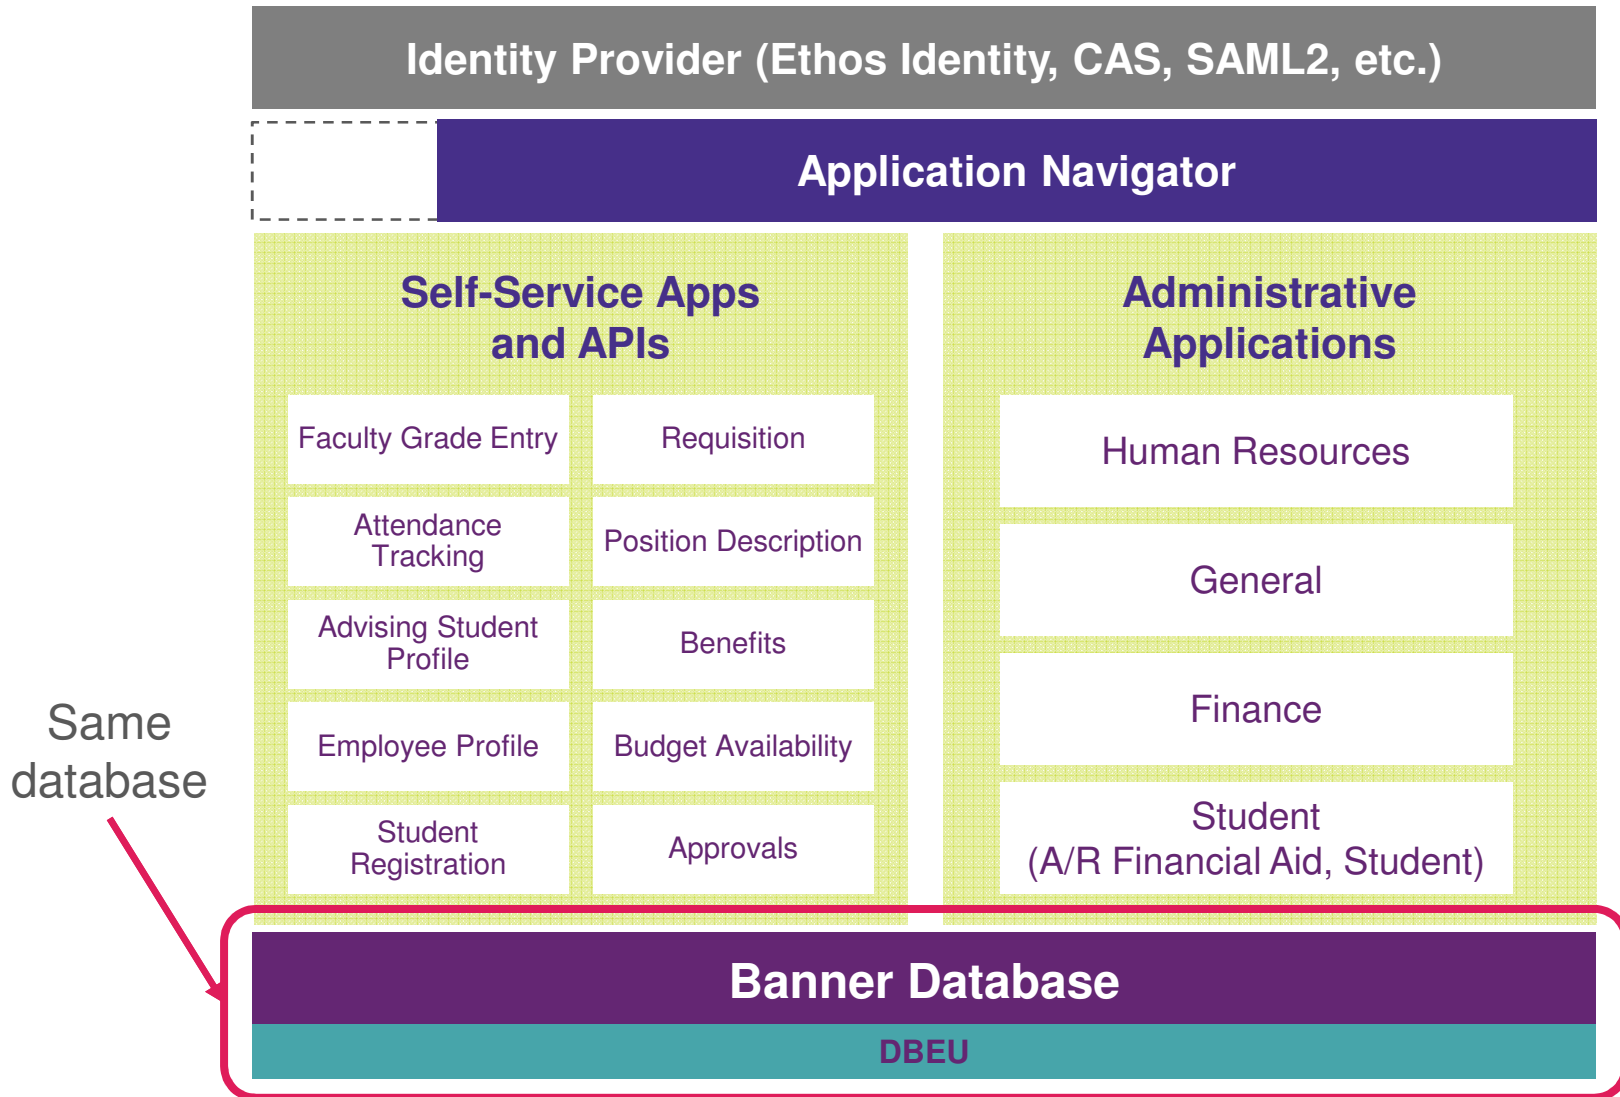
Identity Provider (Ethos Identity, CAS, SAML2, etc.)

Application Navigator

Self-Service Apps and APIs

| Faculty Grade Entry | Requisition |
|---|---|
| Attendance Tracking | Position Description |
| Advising Student Profile | Benefits |
| Employee Profile | Budget Availability |
| Student Registration | Approvals |

Administrative Applications

Human Resources

General

Finance

Student (A/R Financial Aid, Student)

Same database

Banner Database

DBEU